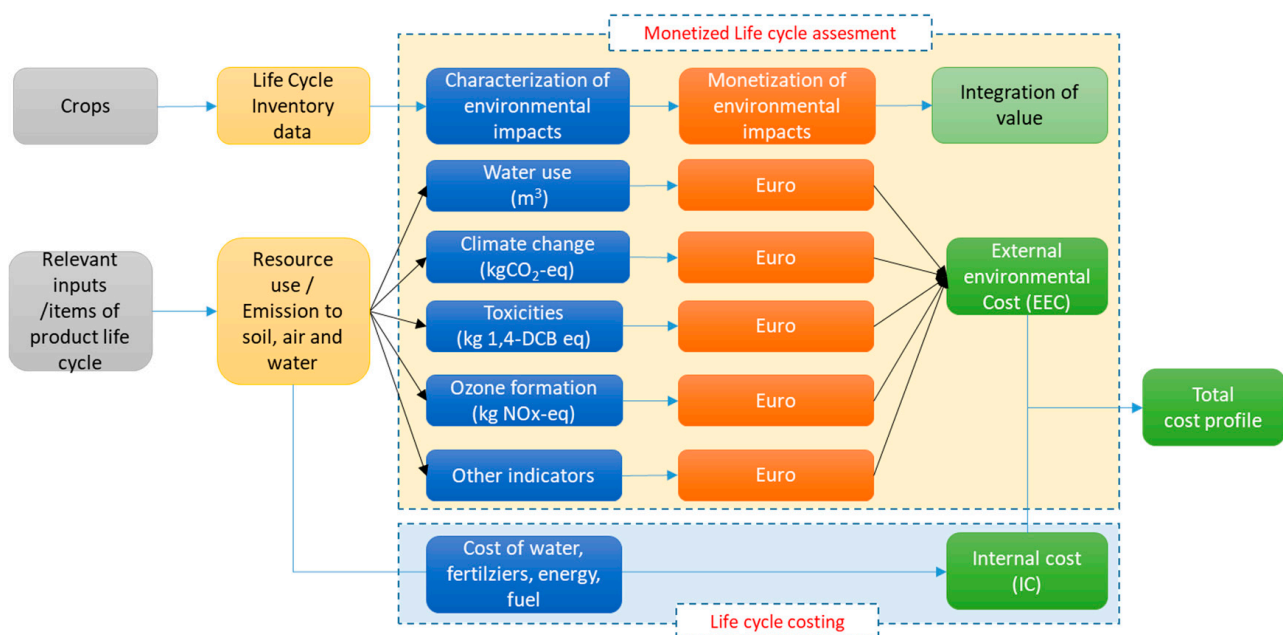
Monetized Life cycle assesment

Crops

Life Cycle Inventory data

Characterization of environmental impacts

Monetization of environmental impacts

Integration of value

Water use ($m^3$)

Euro

Relevant inputs /items of product life cycle

Resource use / Emission to soil, air and water

Climate change ($kgCO_2$-eq)

Euro

External environmental Cost (EEC)

Toxicities (kg 1,4-DCB eq)

Euro

Ozone formation (kg NOx-eq)

Euro

Total cost profile

Other indicators

Euro

Cost of water, fertilziers, energy, fuel

Internal cost (IC)

Life cycle costing